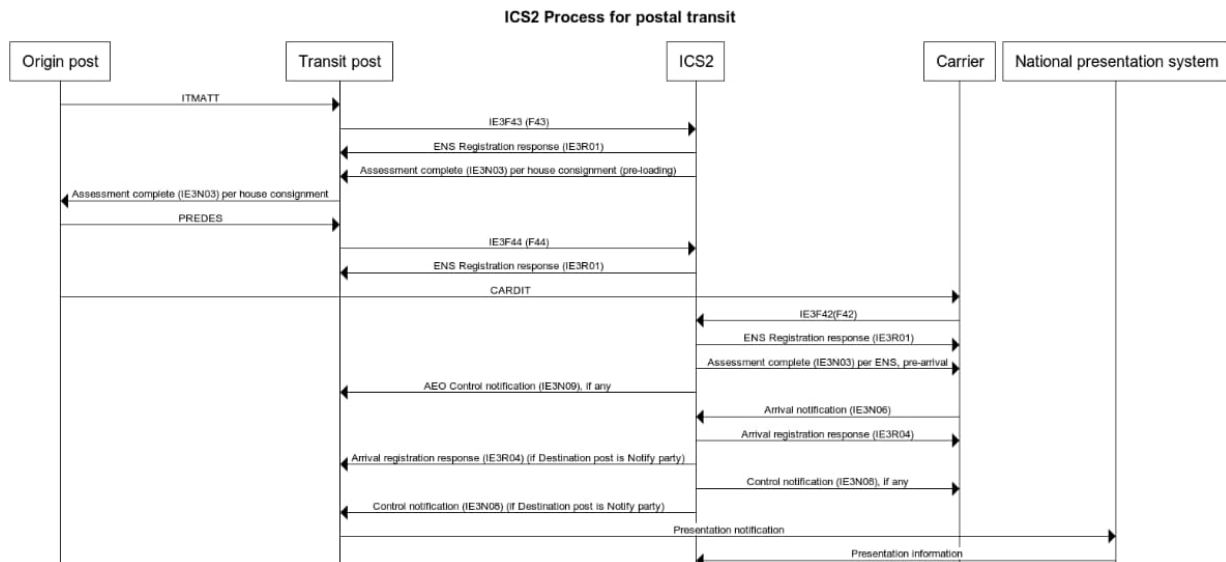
ICS2 Process for postal transit

Origin post

Transit post

ICS2

Carrier

National presentation system

ITMATT

IE3F43 (F43)

ENS Registration response (IE3R01)

Assessment complete (IE3N03) per house consignment (pre-loading)

Assessment complete (IE3N03) per house consignment

PREDES

IE3F44 (F44)

ENS Registration response (IE3R01)

CARDIT

IE3F42(F42)

ENS Registration response (IE3R01)

Assessment complete (IE3N03) per ENS, pre-arrival

AEO Control notification (IE3N09), if any

Arrival notification (IE3N06)

Arrival registration response (IE3R04)

Arrival registration response (IE3R04) (if Destination post is Notify party)

Control notification (IE3N08), if any

Control notification (IE3N08) (if Destination post is Notify party)

Presentation notification

Presentation information